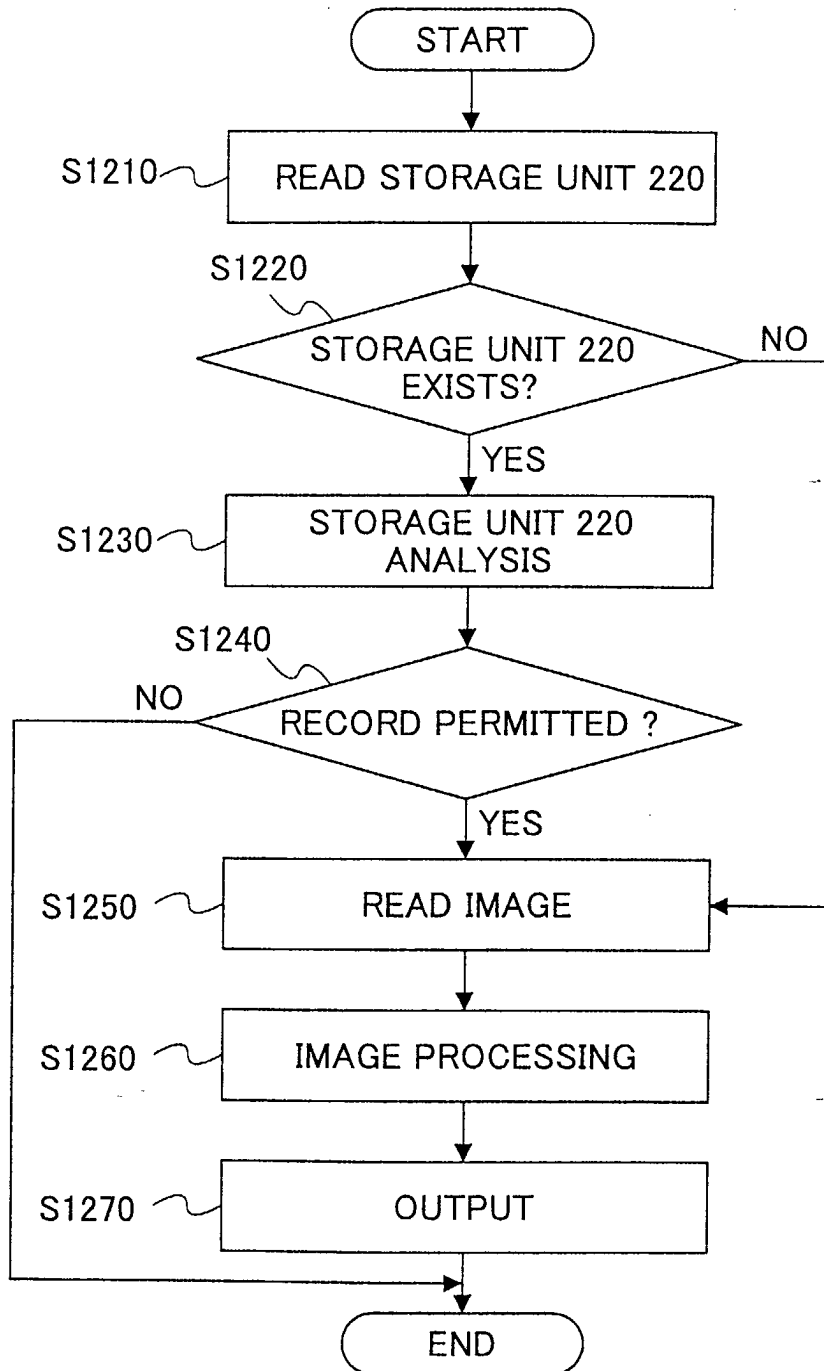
START

S1210 READ STORAGE UNIT 220

S1220 STORAGE UNIT 220 EXISTS?

NO

YES

S1230 STORAGE UNIT 220 ANALYSIS

S1240 RECORD PERMITTED ?

NO

YES

S1250 READ IMAGE

S1260 IMAGE PROCESSING

S1270 OUTPUT

END